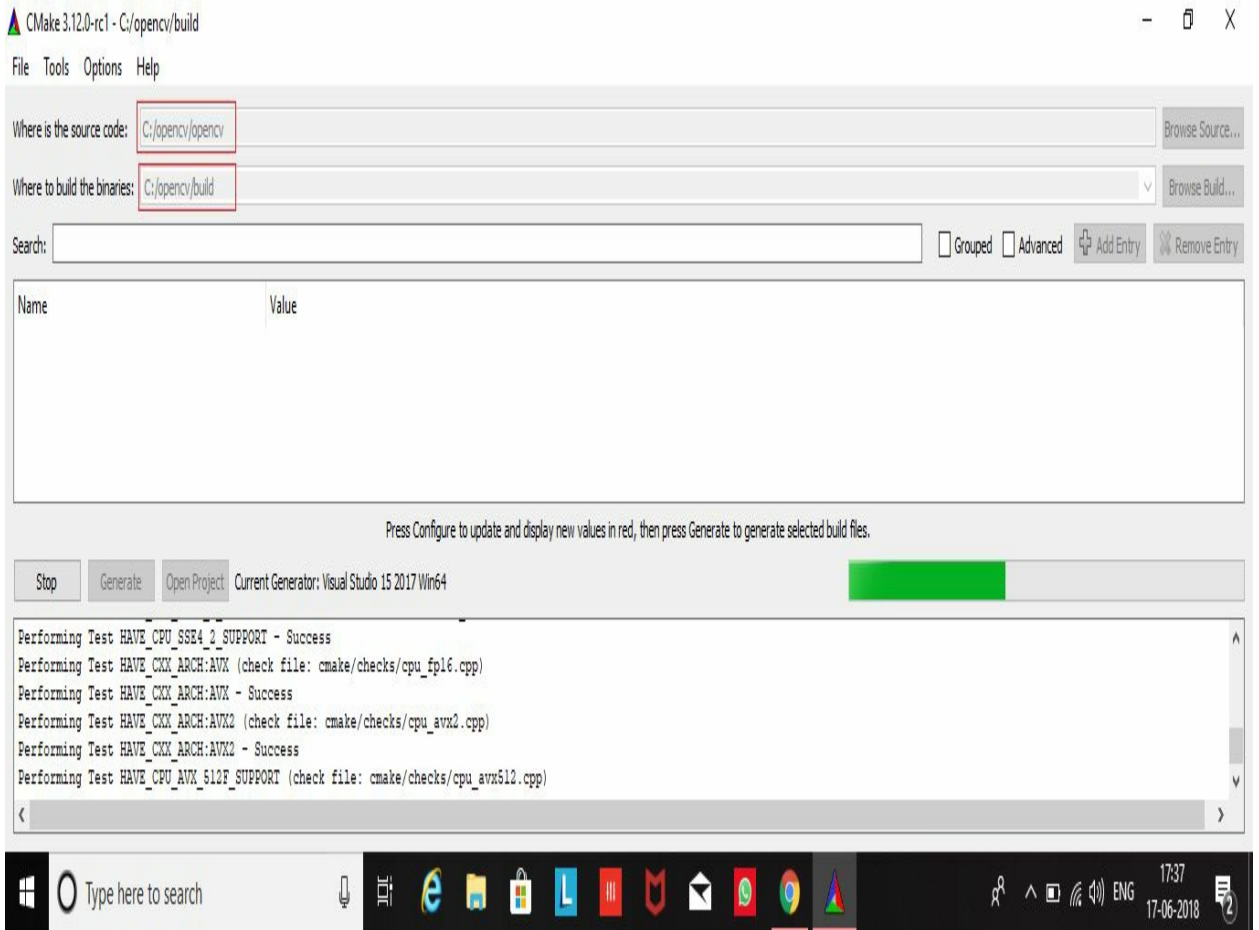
CMake 3.12.0-rc1 - C:/opencv/build

File Tools Options Help

Where is the source code: C:/opencv/opencv

Browse Source...

Where to build the binaries: C:/opencv/build

Browse Build...

Search:

Grouped Advanced Add Entry Remove Entry

| Name | Value |
|---|---|

Press Configure to update and display new values in red, then press Generate to generate selected build files.

Stop Generate Open Project Current Generator: Visual Studio 15 2017 Win64

Performing Test HAVE_CPU_SSE4_2_SUPPORT - Success
Performing Test HAVE_CXX_ARCH:AVX (check file: cmake/checks/cpu_fp16.cpp)
Performing Test HAVE_CXX_ARCH:AVX - Success
Performing Test HAVE_CXX_ARCH:AVX2 (check file: cmake/checks/cpu_avx2.cpp)
Performing Test HAVE_CXX_ARCH:AVX2 - Success
Performing Test HAVE_CPU_AVX_512F_SUPPORT (check file: cmake/checks/cpu_avx512.cpp)

Type here to search

ENG 17:37 17-06-2018 2